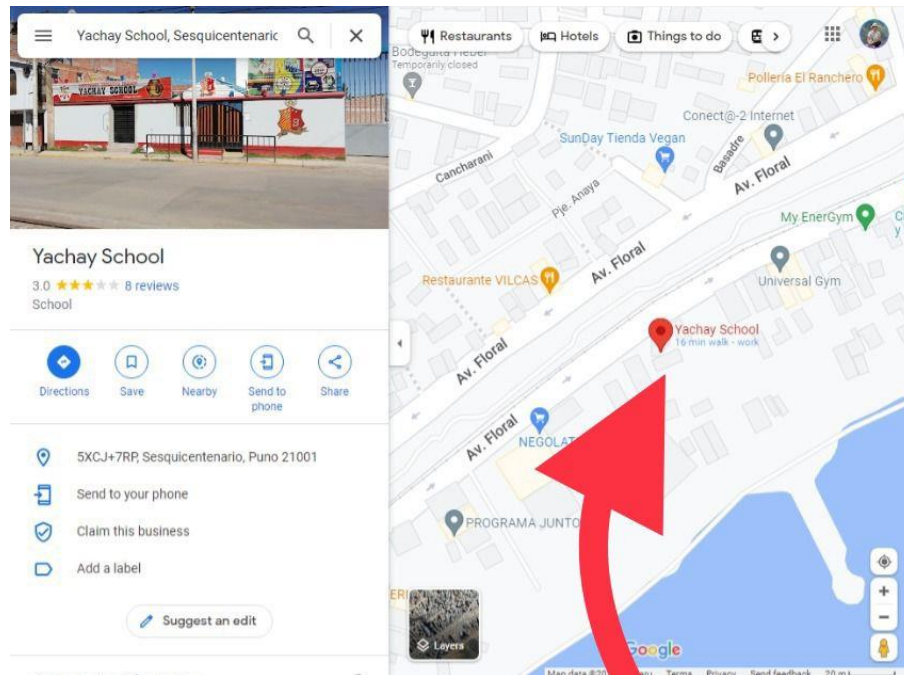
Yachay School, Sesquicentenario

YACHAY SCHOOL

Yachay School
3.0 ★★★★★ 8 reviews
School

Directions
Save
Nearby
Send to phone
Share

5XCJ+7RP, Sesquicentenario, Puno 21001
Send to your phone
Claim this business
Add a label

Suggest an edit

Restaurants
Hotels
Things to do

Bodeguita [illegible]
Temporarily closed
Pollería El Ranchero
Conect@-2 Internet
SunDay Tienda Vegan
Cancharani
Basadre
Pje. Anaya
Av. Floral
My EnerGym
Restaurante VILCAS
Av. Floral
Universal Gym
Yachay School
16 min walk - work
Av. Floral
Av. Floral
NEGOLAT
PROGRAMA JUNTO
Layers
Google
Map data ©20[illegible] Terms Privacy Send feedback 20 m